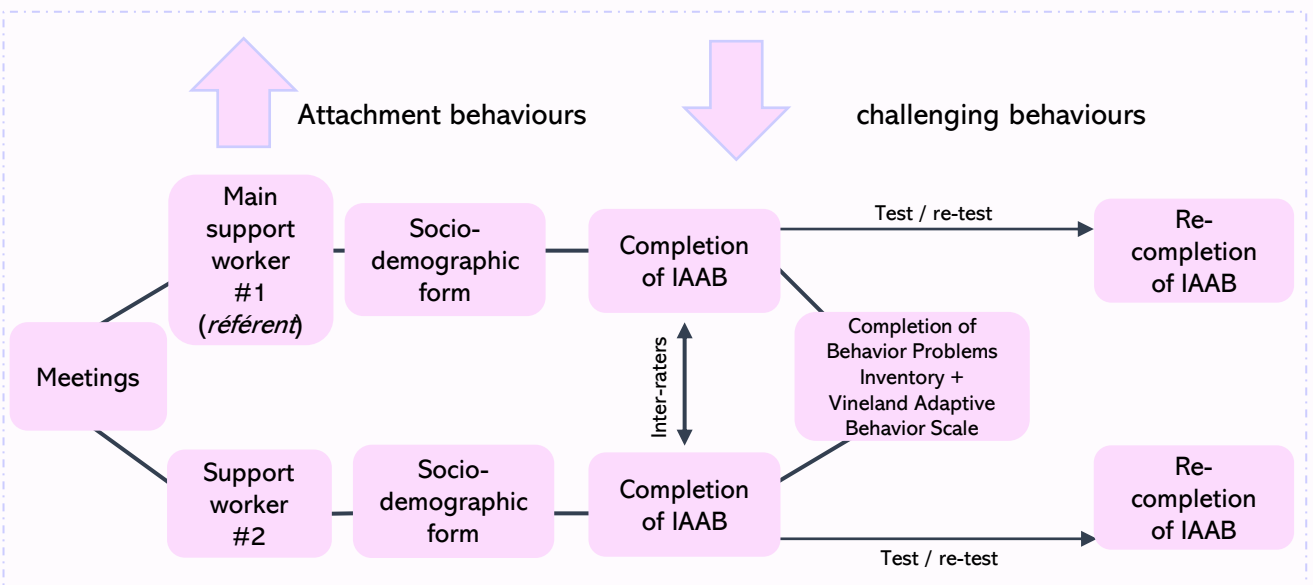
Attachment behaviours

challenging behaviours

Main support worker #1 (*référent*)

Socio-demographic form

Completion of IAAB

Test / re-test

Re-completion of IAAB

Meetings

Inter-raters

Completion of Behavior Problems Inventory + Vineland Adaptive Behavior Scale

Support worker #2

Socio-demographic form

Completion of IAAB

Re-completion of IAAB

Test / re-test